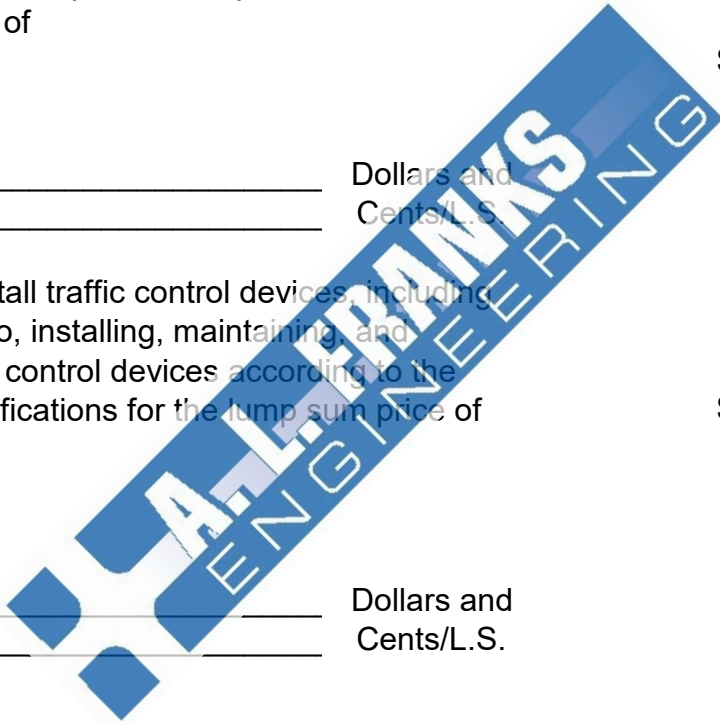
of

\_\_\_\_\_\_\_\_\_\_\_\_\_\_\_\_\_\_ Dollars and
\_\_\_\_\_\_\_\_\_\_\_\_\_\_\_\_\_\_ Cents/L.S.

S

tall traffic control devices, including
o, installing, maintaining, and
control devices according to the
fications for the lump sum price of

S

\_\_\_\_\_\_\_\_\_\_\_\_\_\_\_\_\_\_ Dollars and
\_\_\_\_\_\_\_\_\_\_\_\_\_\_\_\_\_\_ Cents/L.S.

A.L. FRANKS
ENGINEERING